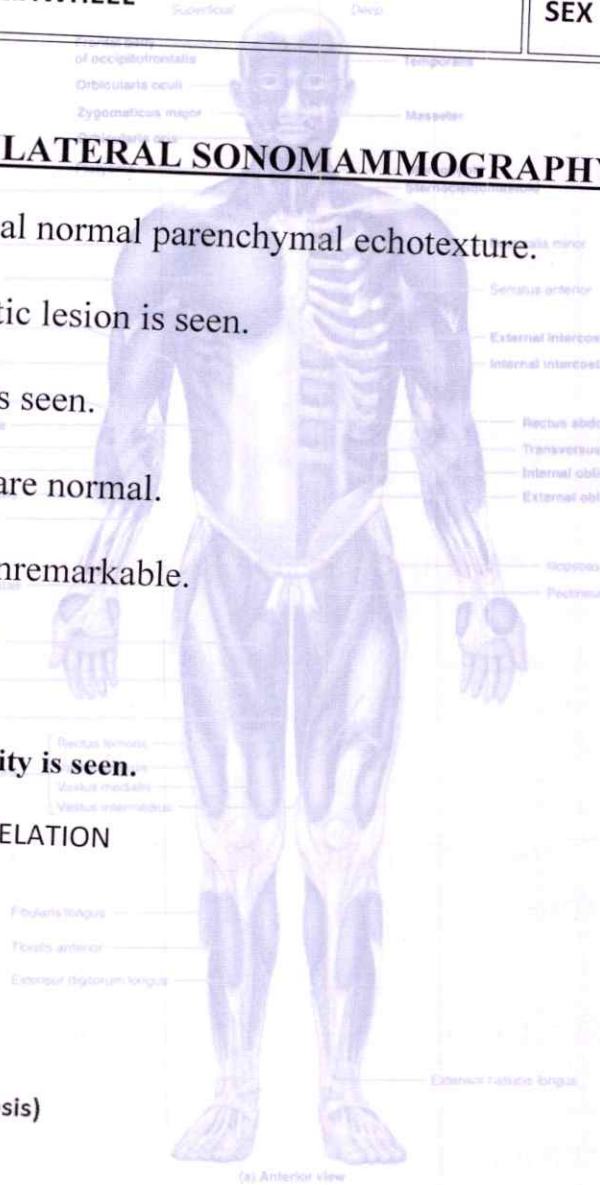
SEX

LATERAL SONOMAMMOGRAPHY

al normal parenchymal echotexture.

tic lesion is seen.

s seen.

are normal.

nremarkable.

ity is seen.

ELATION

sis)

Superficial
Deep
Frontal belly of occipitofrontalis
Temporalis
Orbicularis oculi
Zygomaticus major
Masseter
Orbicularis oris
Sternocleidomastoid
Pectoralis minor
Serratus anterior
External intercostals
Internal intercostals
Rectus abdominis
Transversus abdominis
Internal oblique
External oblique
Iliopsoas
Pectineus
Rectus femoris
Vastus medialis
Vastus intermedius
Fibularis longus
Tibialis anterior
Extensor digitorum longus
Extensor hallucis longus
(a) Anterior view